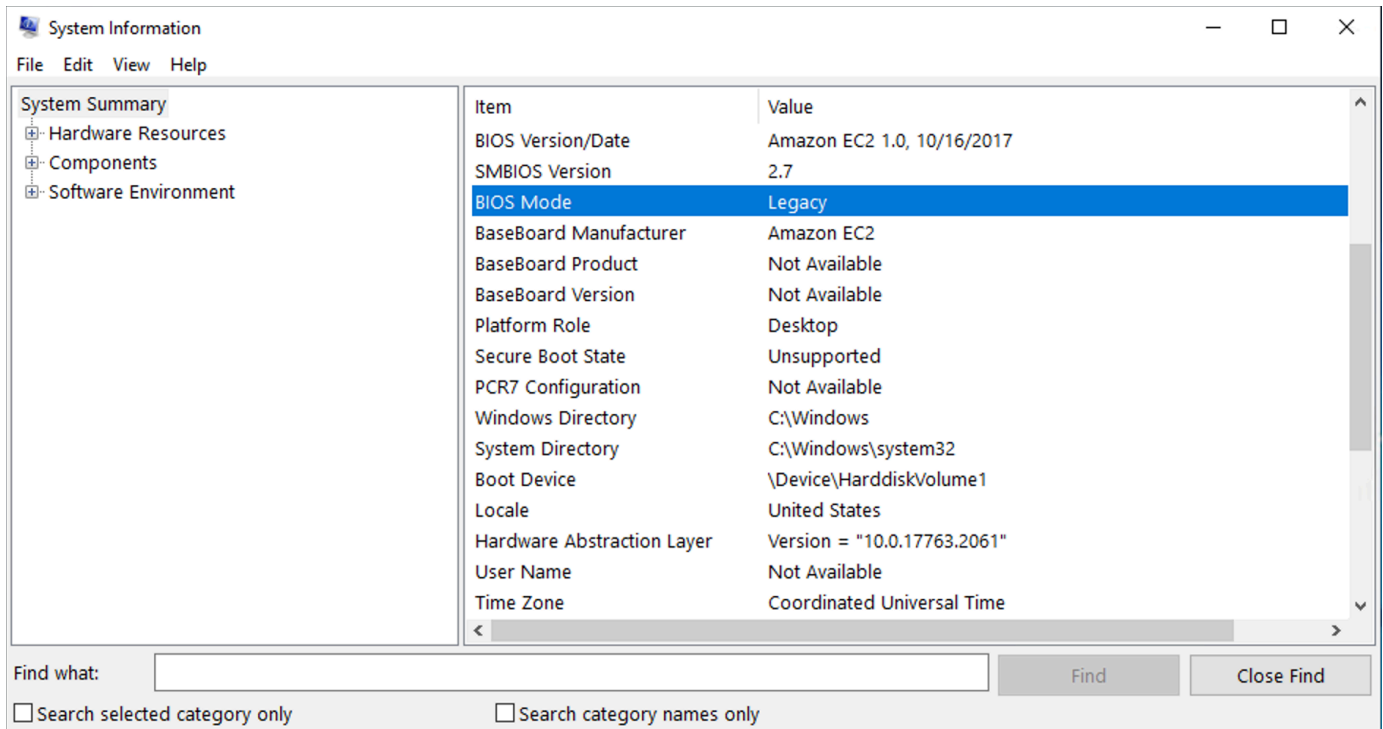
System Information

File Edit View Help

System Summary
Hardware Resources
Components
Software Environment

| Item | Value |
|---|---|
| BIOS Version/Date | Amazon EC2 1.0, 10/16/2017 |
| SMBIOS Version | 2.7 |
| BIOS Mode | Legacy |
| BaseBoard Manufacturer | Amazon EC2 |
| BaseBoard Product | Not Available |
| BaseBoard Version | Not Available |
| Platform Role | Desktop |
| Secure Boot State | Unsupported |
| PCR7 Configuration | Not Available |
| Windows Directory | C:\Windows |
| System Directory | C:\Windows\system32 |
| Boot Device | \Device\HarddiskVolume1 |
| Locale | United States |
| Hardware Abstraction Layer | Version = "10.0.17763.2061" |
| User Name | Not Available |
| Time Zone | Coordinated Universal Time |

Find what:
Find
Close Find
Search selected category only
Search category names only